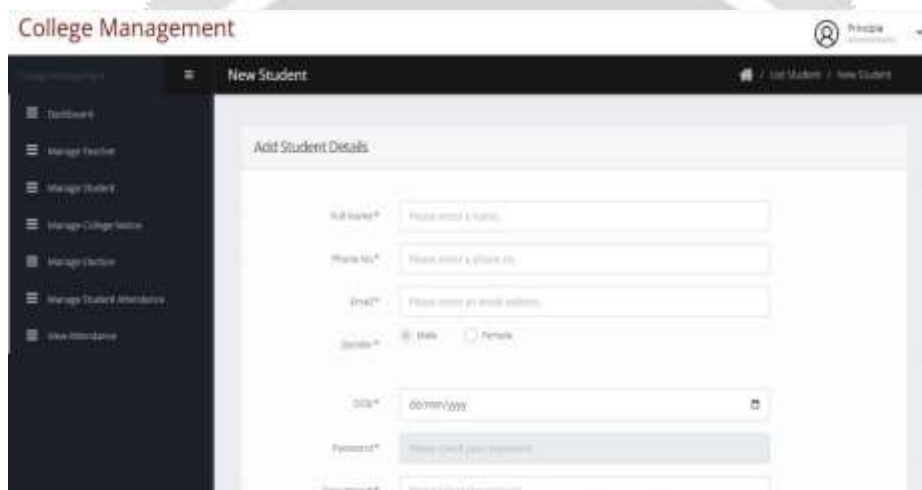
College Management

Principle
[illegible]

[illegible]

New Student

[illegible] / List Student / New Student

Dashboard

Manage Teacher

Manage Student

Manage College Notice

Manage Election

Manage Student Attendance

View Attendance

Add Student Details

Full Name* Please enter a name.

Phone No* Please enter a phone no.

Email* Please enter an email address.

Gender* Male Female

DOB* dd/mm/yyyy

Password* Please check your password

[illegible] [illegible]